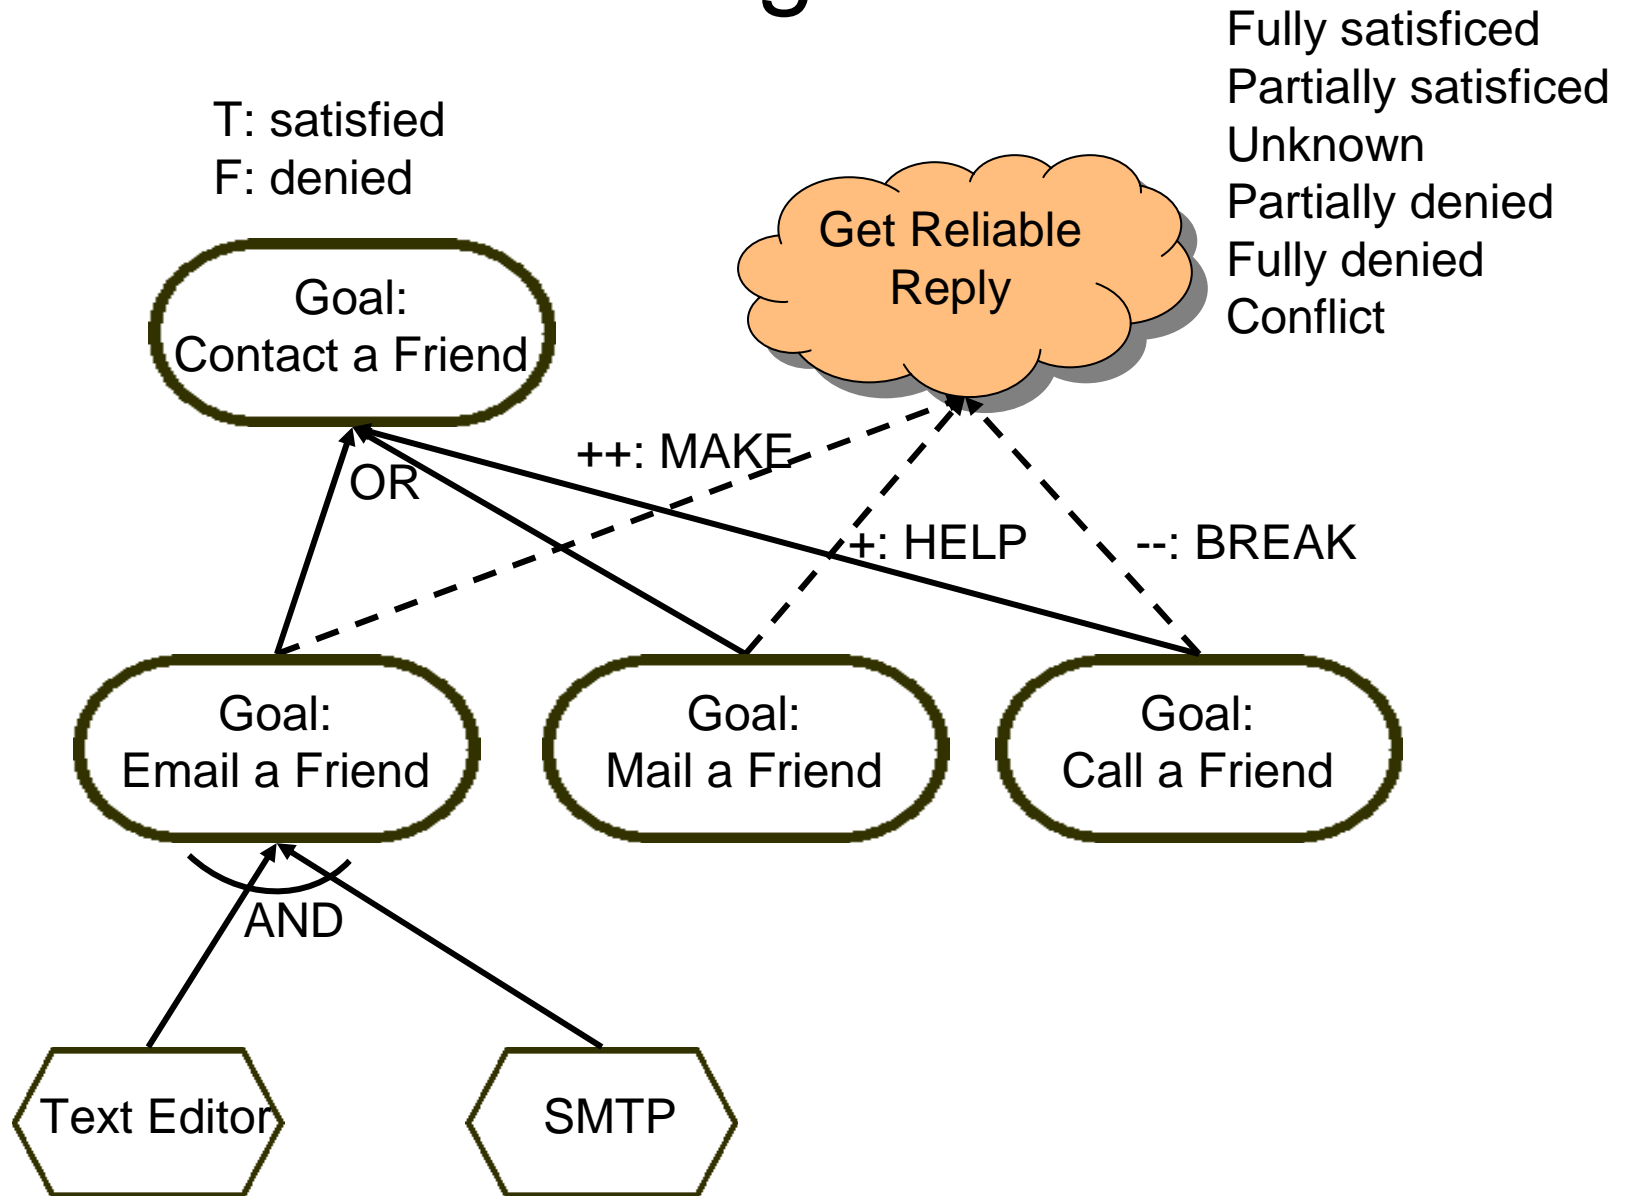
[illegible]

Fully satisficed
Partially satisficed
Unknown
Partially denied
Fully denied
Conflict

T: satisfied
F: denied

Get Reliable Reply

Goal:
Contact a Friend

++: MAKE

OR

+: HELP

--: BREAK

Goal:
Email a Friend

Goal:
Mail a Friend

Goal:
Call a Friend

AND

Text Editor

SMTP